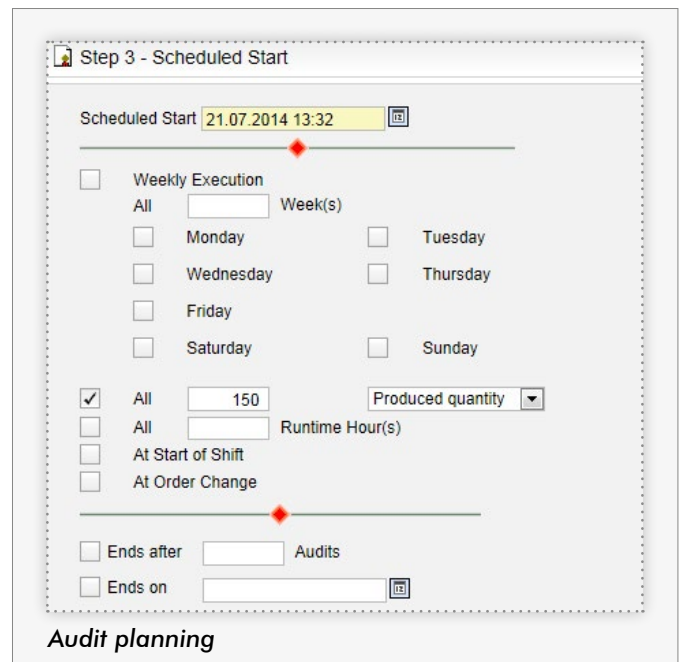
Step 3 - Scheduled Start

Scheduled Start 21.07.2014 13:32

Weekly Execution
All Week(s)
Monday
Tuesday
Wednesday
Thursday
Friday
Saturday
Sunday

All 150 Produced quantity
All Runtime Hour(s)
At Start of Shift
At Order Change

Ends after Audits
Ends on

Audit planning